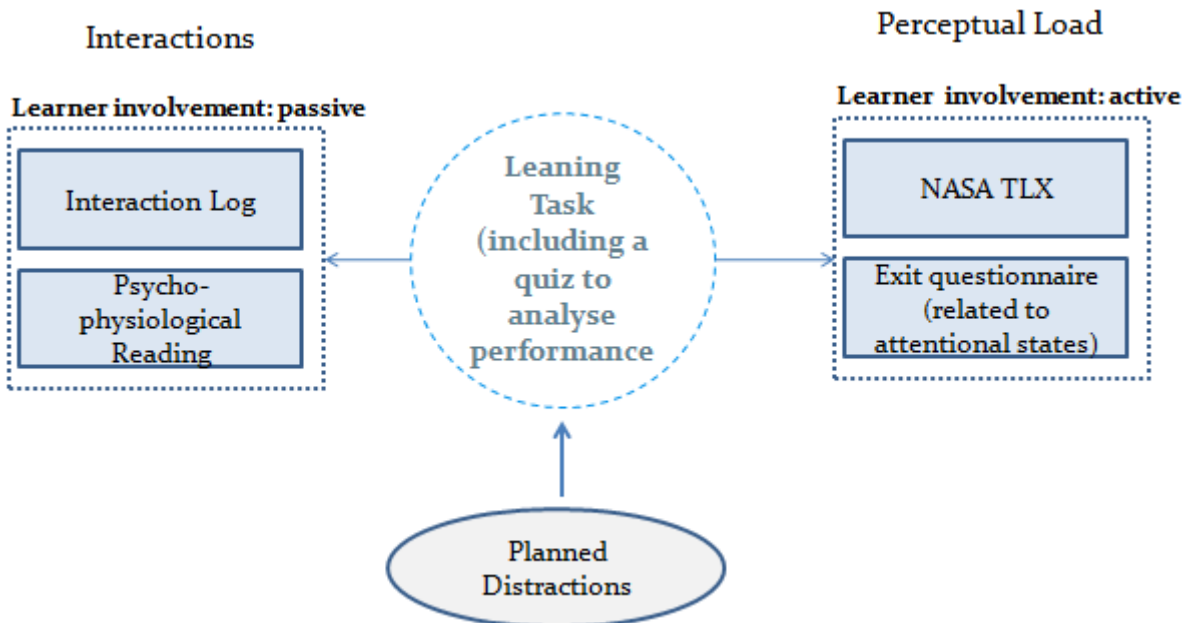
Interactions

Learner involvement: passive

Interaction Log

Psycho-physiological Reading

Leaning Task (including a quiz to analyse performance

Perceptual Load

Learner involvement: active

NASA TLX

Exit questionnaire (related to attentional states)

Planned Distractions